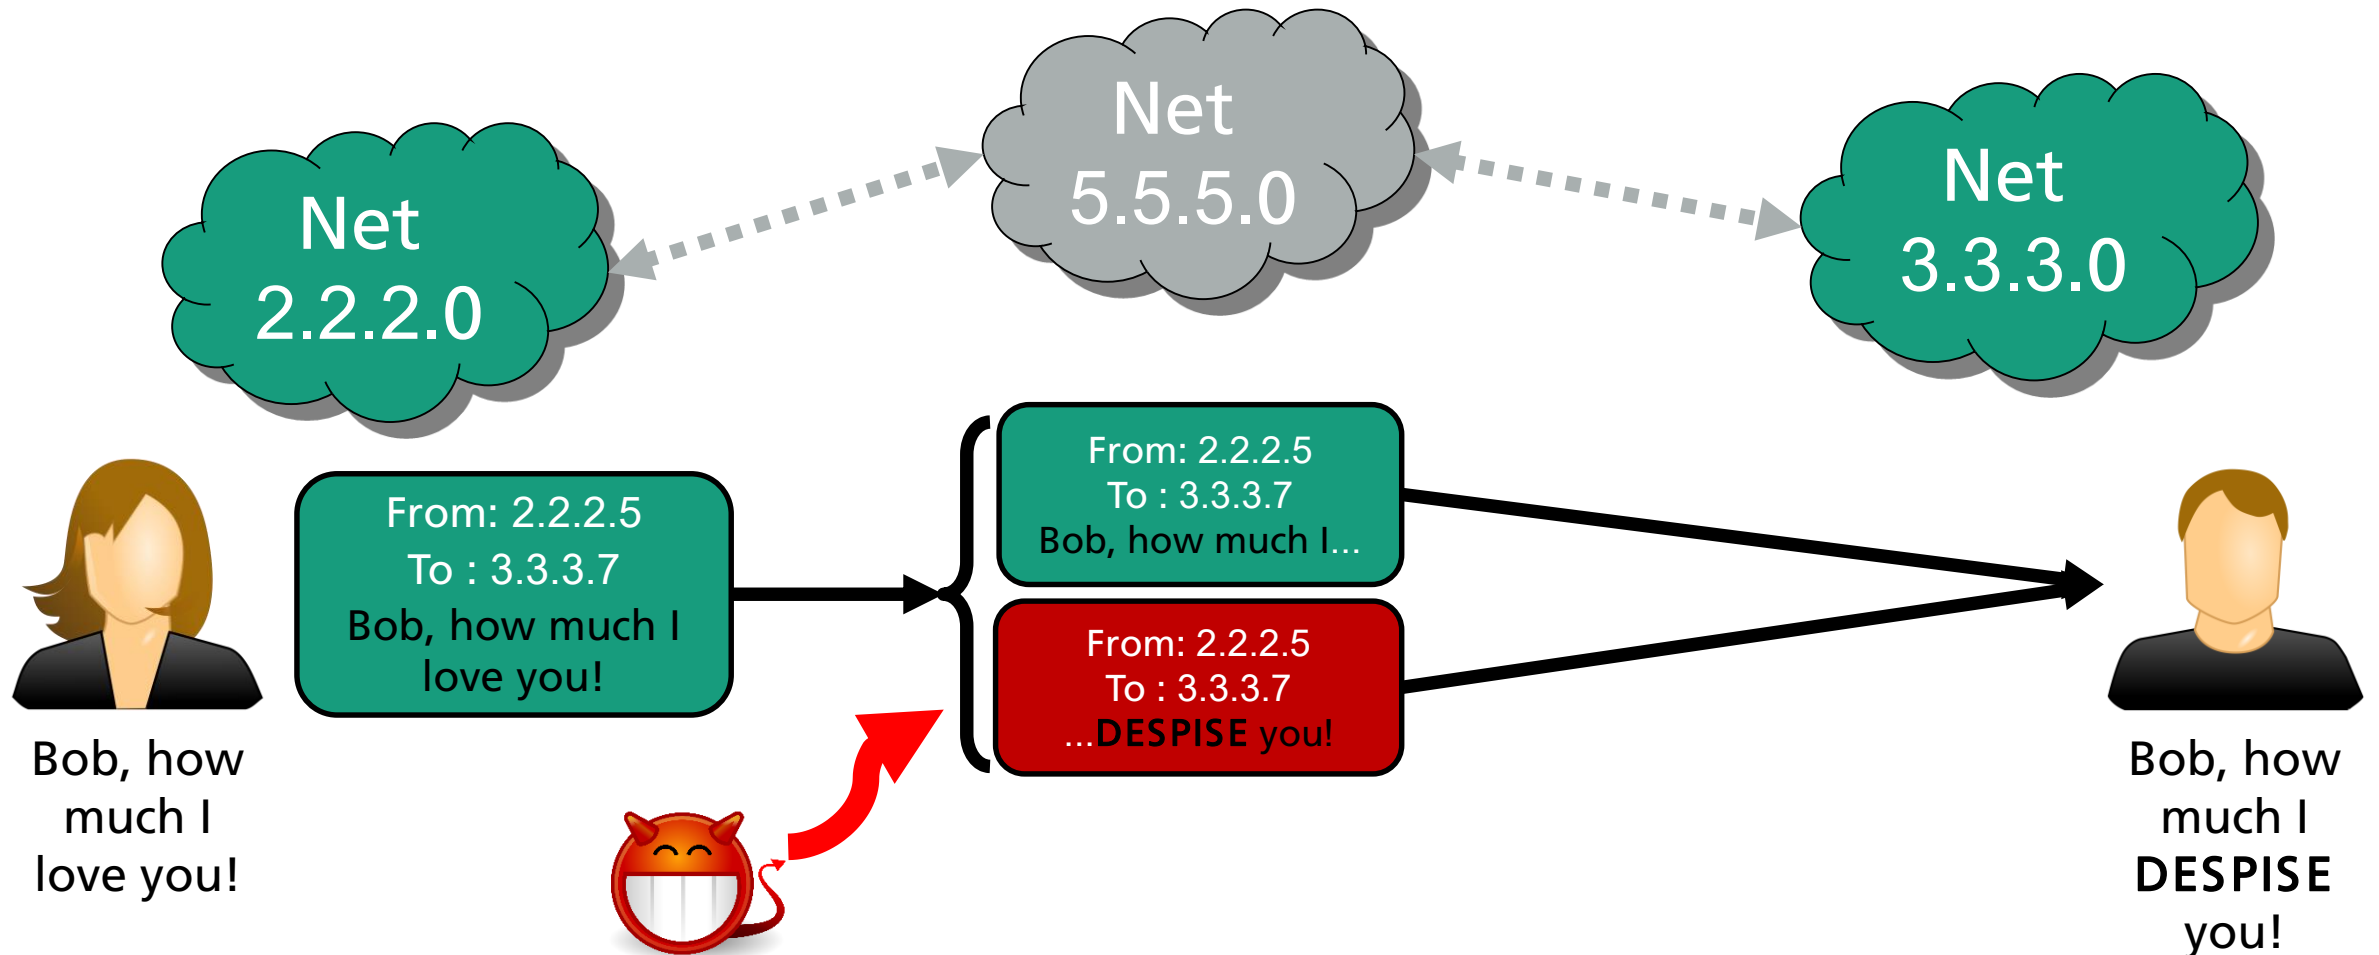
Net 2.2.2.0

Net 5.5.5.0

Net 3.3.3.0

From: 2.2.2.5
To : 3.3.3.7
Bob, how much I love you!

From: 2.2.2.5
To : 3.3.3.7
Bob, how much I...

From: 2.2.2.5
To : 3.3.3.7
...DESPISE you!

Bob, how much I love you!

Bob, how much I DESPISE you!